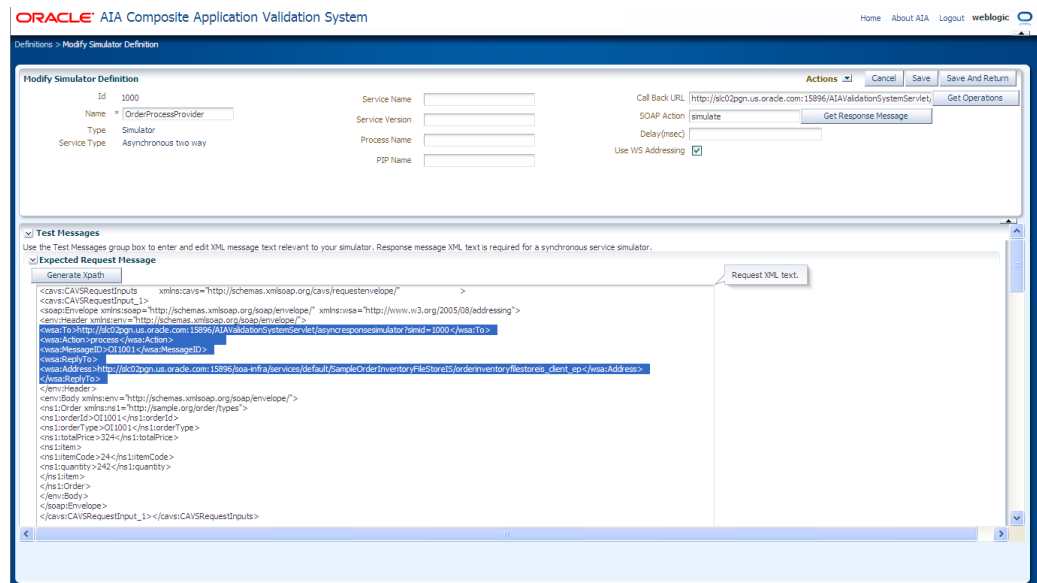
ORACLE AIA Composite Application Validation System

Home About AIA Logout weblogic

Definitions > Modify Simulator Definition

Modify Simulator Definition

Actions Cancel Save Save And Return

Id 1000
Name * OrderProcessProvider
Type Simulator
Service Type Asynchronous two way

Service Name
Service Version
Process Name
PIP Name

Call Back URL http://slc02pgn.us.oracle.com:15896/AIAValidationSystemServlet
Get Operations
SOAP Action simulate
Get Response Message
Delay(msec)
Use WS Addressing

Test Messages

Use the Test Messages group box to enter and edit XML message text relevant to your simulator. Response message XML text is required for a synchronous service simulator.

Expected Request Message

Generate Xpath

Request XML text.

<cavs:CAVSRequestInputs xmlns:cavs="http://schemas.xmlsoap.org/cavs/requestenvelope/" >
<cavs:CAVSRequestInput_1>
<soap:Envelope xmlns:soap="http://schemas.xmlsoap.org/soap/envelope/" xmlns:wsa="http://www.w3.org/2005/08/addressing">
<env:Header xmlns:env="http://schemas.xmlsoap.org/soap/envelope/">
<wsa:To>http://slc02pgn.us.oracle.com:15896/AIAValidationSystemServlet/asyncresponsesimulator?simid=1000</wsa:To>
<wsa:Action>process</wsa:Action>
<wsa:MessageID>OI1001</wsa:MessageID>
<wsa:ReplyTo>
<wsa:Address>http://slc02pgn.us.oracle.com:15896/soa-infra/services/default/SampleOrderInventoryFileStoreIS/orderinventoryfilestoreis_client_ep</wsa:Address>
</wsa:ReplyTo>
</env:Header>
<env:Body xmlns:env="http://schemas.xmlsoap.org/soap/envelope/">
<ns1:Order xmlns:ns1="http://sample.org/order/types">
<ns1:orderId>OI1001</ns1:orderId>
<ns1:orderType>OI1001</ns1:orderType>
<ns1:totalPrice>324</ns1:totalPrice>
<ns1:item>
<ns1:itemCode>24</ns1:itemCode>
<ns1:quantity>242</ns1:quantity>
</ns1:item>
</ns1:Order>
</env:Body>
</soap:Envelope>
</cavs:CAVSRequestInput_1></cavs:CAVSRequestInputs>